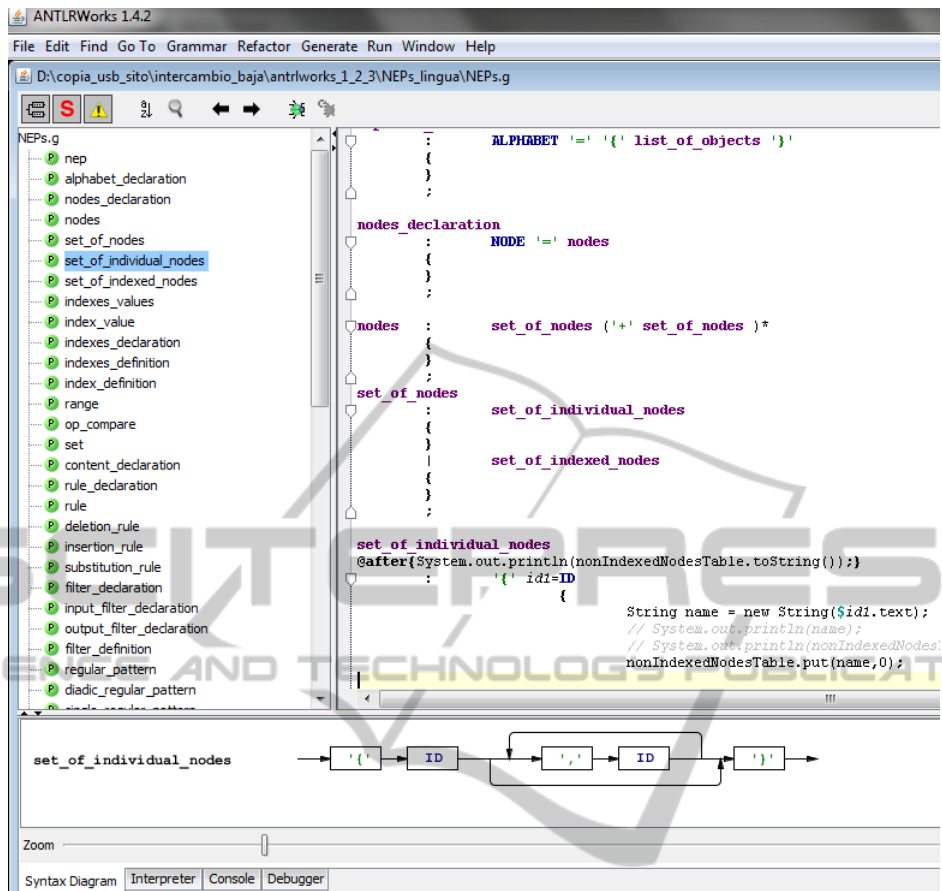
ANTLRWorks 1.4.2

File Edit Find Go To Grammar Refactor Generate Run Window Help

D:\copia_usb_sito\intercambio_baja\antrlworks_1_2_3\NEPs_lingua\NEPs.g

S

NEPs.g
nep
alphabet_declaration
nodes_declaration
nodes
set_of_nodes
set_of_individual_nodes
set_of_indexed_nodes
indexes_values
index_value
indexes_declaration
indexes_definition
index_definition
range
op_compare
set
content_declaration
rule_declaration
rule
deletion_rule
insertion_rule
substitution_rule
filter_declaration
input_filter_declaration
output_filter_declaration
filter_definition
regular_pattern
diadic_regular_pattern

: ALPHABET '=' '{' list_of_objects '}'
{
}
;

nodes_declaration
: NODE '=' nodes
{
}
;

nodes : set_of_nodes ('+' set_of_nodes )*
{
}
;
set_of_nodes
: set_of_individual_nodes
{
}
| set_of_indexed_nodes
{
}
;

set_of_individual_nodes
@after{System.out.println(nonIndexedNodesTable.toString());}
: '{' id1=ID
{
String name = new String($id1.text);
// System.out.println(name);
// System.out.println(nonIndexedNodes
nonIndexedNodesTable.put(name,0);

set_of_individual_nodes '{' ID ',' ID '}'

Zoom

Syntax Diagram Interpreter Console Debugger

SCITEPRESS SCIENCE AND TECHNOLOGY PUBLICATIONS